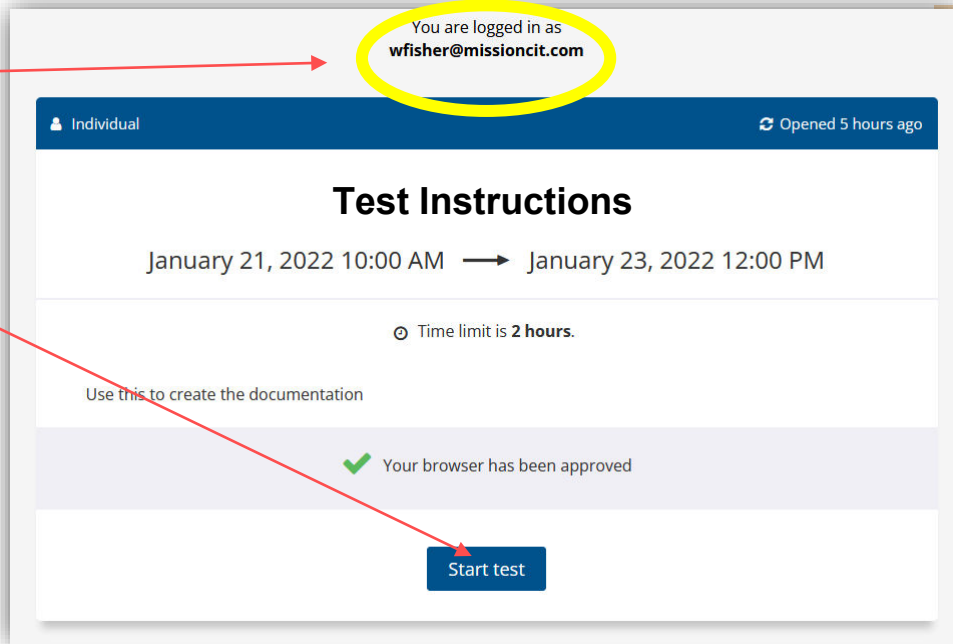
You are logged in as
**wfisher@missioncit.com**

Individual

Opened 5 hours ago

# Test Instructions

January 21, 2022 10:00 AM → January 23, 2022 12:00 PM

Time limit is **2 hours**.

Use this to create the documentation

Your browser has been approved

Start test